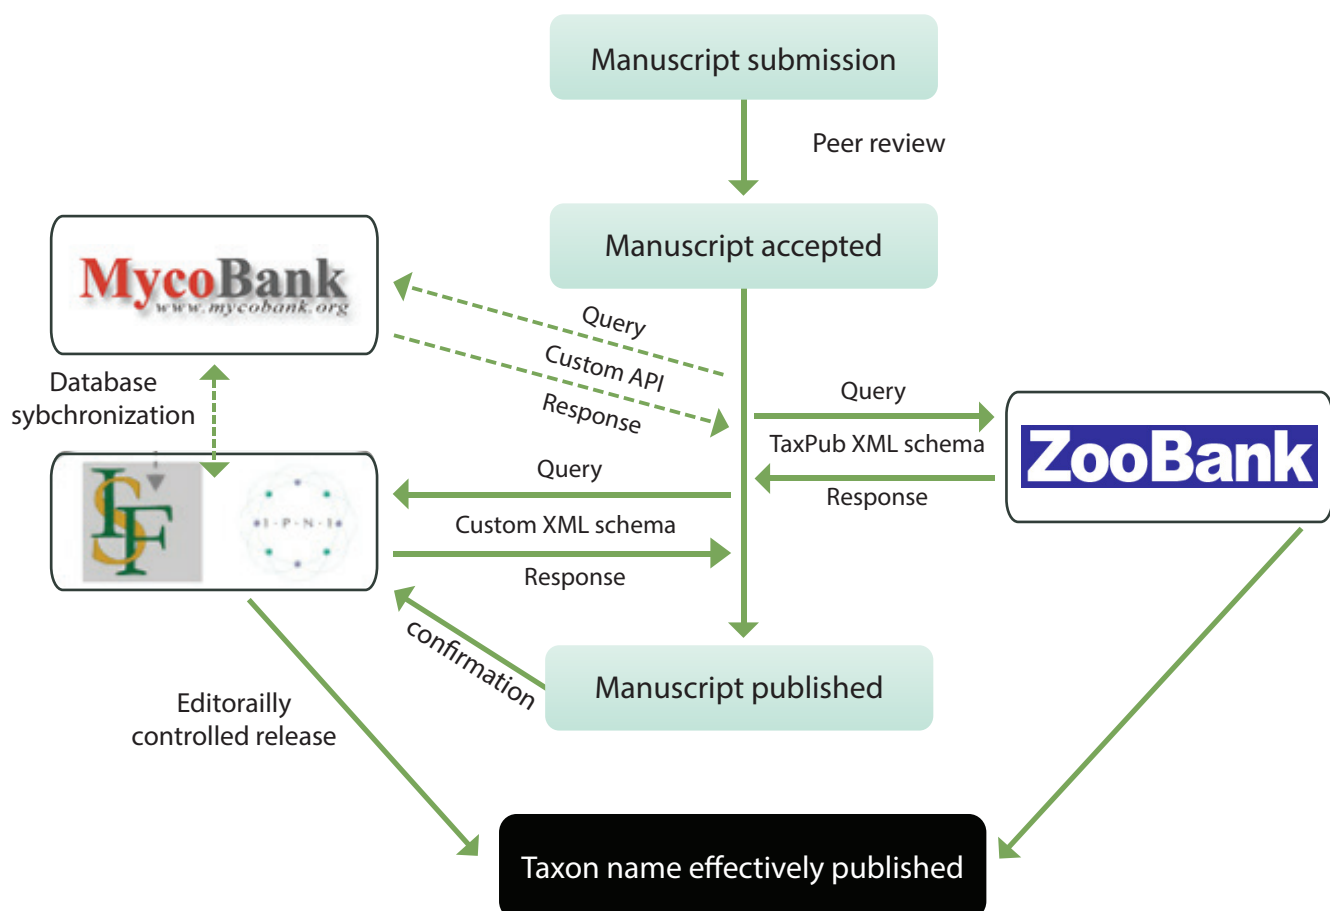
Manuscript submission

Peer review

Manuscript accepted

MycoBank
www.mycobank.org

Query

Custom API

Response

Database sybchronization

Query

TaxPub XML schema

Response

ZooBank

Query

Custom XML schema

Response

IF

I·P·N·I

confirmation

Manuscript published

Editorailly controlled release

Taxon name effectively published